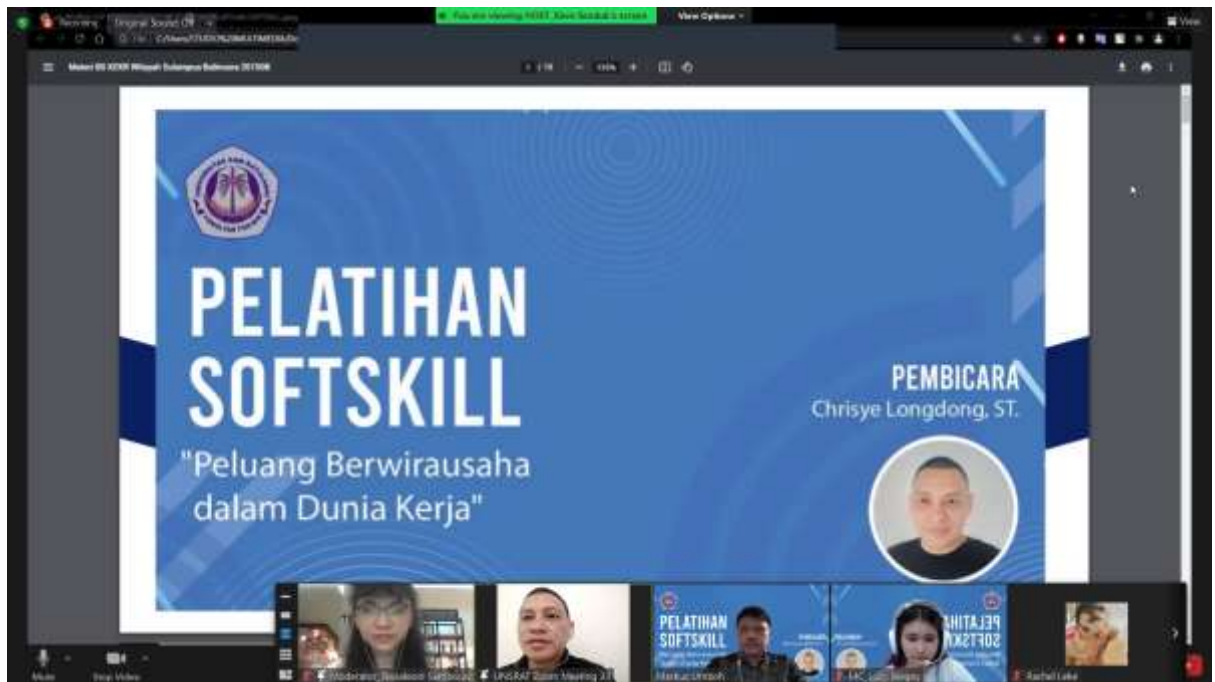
Recording
Original Sound: Off
You are viewing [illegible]'s screen
View Options
View

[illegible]

PELATIHAN SOFTSKILL
"Peluang Berwirausaha dalam Dunia Kerja"

PEMBICARA
Chrisye Longdong, ST.

PELATIHAN SOFTSKILL
PELATIHAN SOFTSKILL
Moderator_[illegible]
UNSRAT Zoom Meeting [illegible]
Markus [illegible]
MC_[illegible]
Rachel Luke

Mute
Stop Video